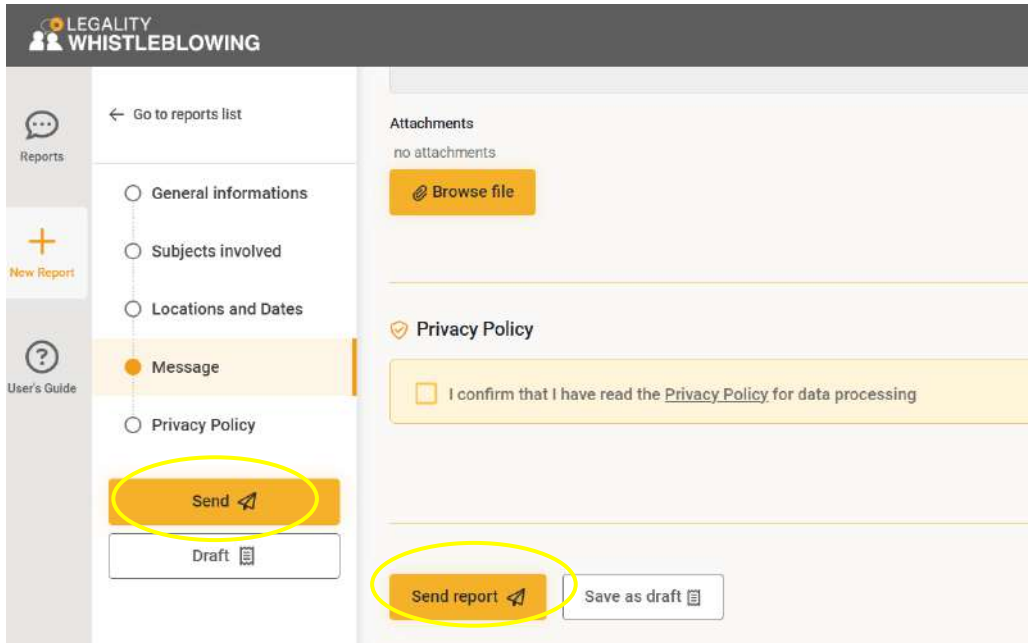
LEGALITY
WHISTLEBLOWING

Reports

New Report

User's Guide

← Go to reports list

General informations

Subjects involved

Locations and Dates

Message

Privacy Policy

Send

Draft

Attachments

no attachments

Browse file

Privacy Policy

I confirm that I have read the Privacy Policy for data processing

Send report

Save as draft